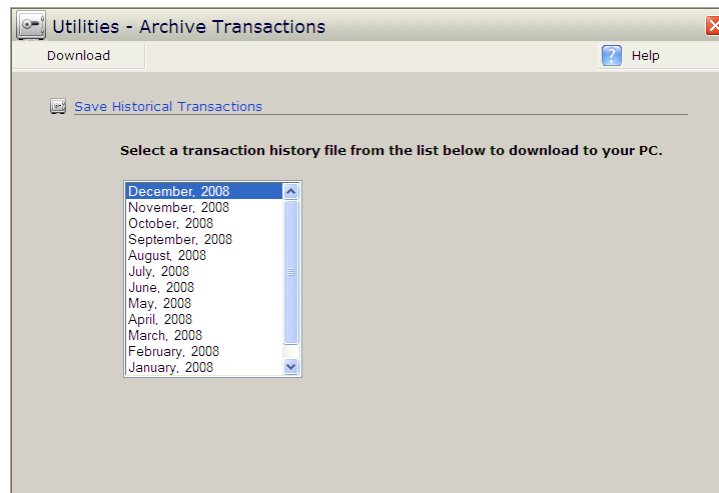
Utilities - Archive Transactions

Download

Help

Save Historical Transactions

Select a transaction history file from the list below to download to your PC.

December, 2008
November, 2008
October, 2008
September, 2008
August, 2008
July, 2008
June, 2008
May, 2008
April, 2008
March, 2008
February, 2008
January, 2008